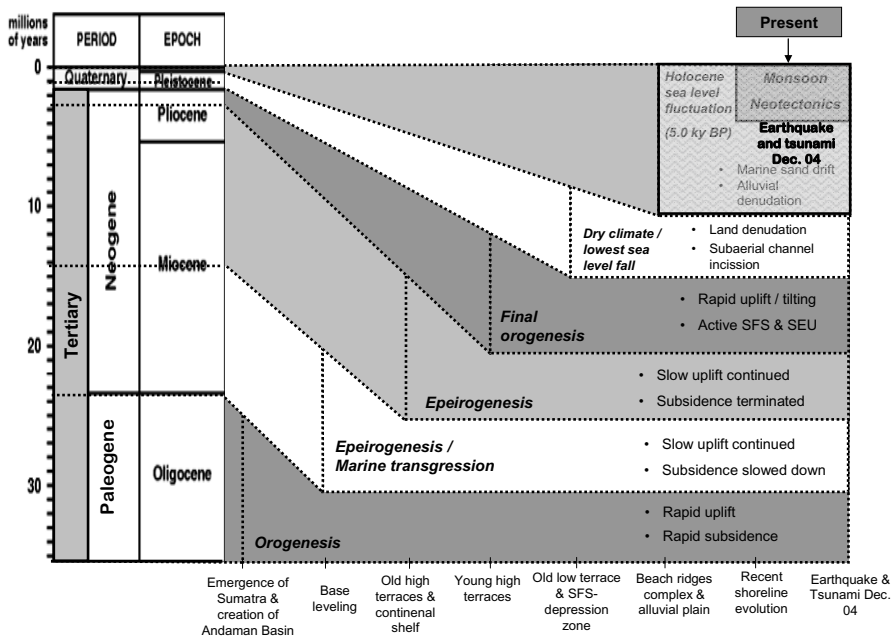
millions of years

PERIOD

EPOCH

Present

0

Quaternary

Pleistocene

Pliocene

10

Neogene

Miocene

20

Tertiary

Paleogene

30

Oligocene

Holocene sea level fluctuation

(5.0 ky BP)

Monsoon

Neotectonics

Earthquake and tsunami Dec. 04

• Marine sand drift

• Alluvial denudation

Dry climate / lowest sea level fall

• Land denudation

• Subaerial channel incission

Final orogenesis

• Rapid uplift / tilting

• Active SFS & SEU

Epeirogenesis

• Slow uplift continued

• Subsidence terminated

Epeirogenesis / Marine transgression

• Slow uplift continued

• Subsidence slowed down

Orogenesis

• Rapid uplift

• Rapid subsidence

Emergence of Sumatra & creation of Andaman Basin

Base leveling

Old high terraces & continenal shelf

Young high terraces

Old low terrace & SFS-depression zone

Beach ridges complex & alluvial plain

Recent shoreline evolution

Earthquake & Tsunami Dec. 04